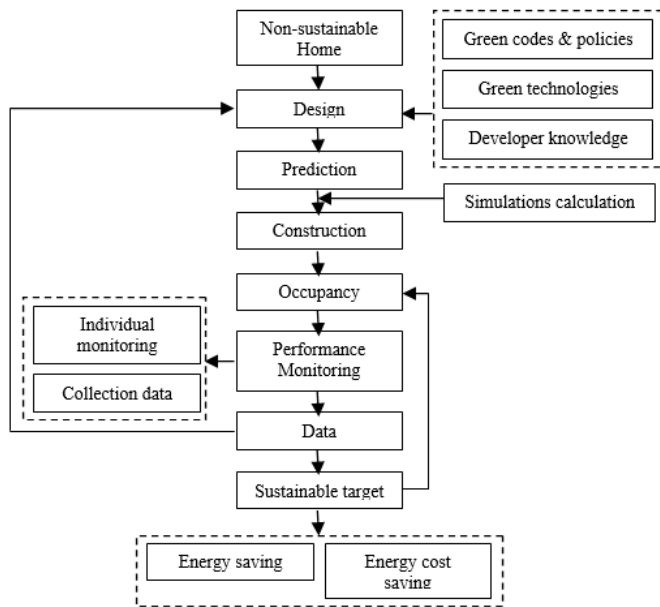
Non-sustainable Home

Green codes & policies

Green technologies

Developer knowledge

Design

Prediction

Simulations calculation

Construction

Occupancy

Individual monitoring

Collection data

Performance Monitoring

Data

Sustainable target

Energy saving

Energy cost saving